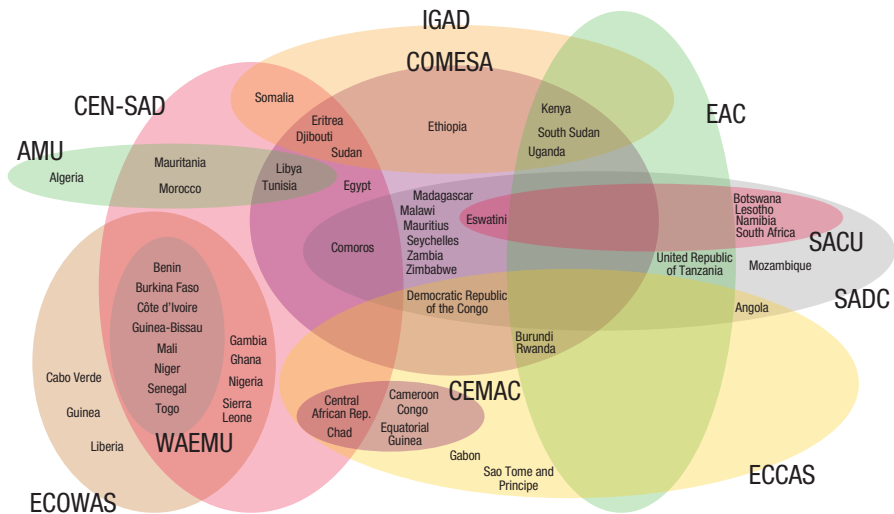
IGAD
COMESA
CEN-SAD
EAC
AMU
Somalia
Eritrea
Djibouti
Sudan
Ethiopia
Kenya
South Sudan
Uganda
Algeria
Mauritania
Morocco
Libya
Tunisia
Egypt
Madagascar
Malawi
Mauritius
Seychelles
Zambia
Zimbabwe
Eswatini
Botswana
Lesotho
Namibia
South Africa
SACU
Comoros
United Republic of Tanzania
Mozambique
SADC
Benin
Burkina Faso
Côte d'Ivoire
Guinea-Bissau
Mali
Niger
Senegal
Togo
Gambia
Ghana
Nigeria
Sierra Leone
Democratic Republic of the Congo
Angola
Burundi
Rwanda
Cabo Verde
Guinea
Liberia
CEMAC
Central African Rep.
Chad
Cameroon
Congo
Equatorial Guinea
WAEMU
Gabon
Sao Tome and Principe
ECCAS
ECOWAS